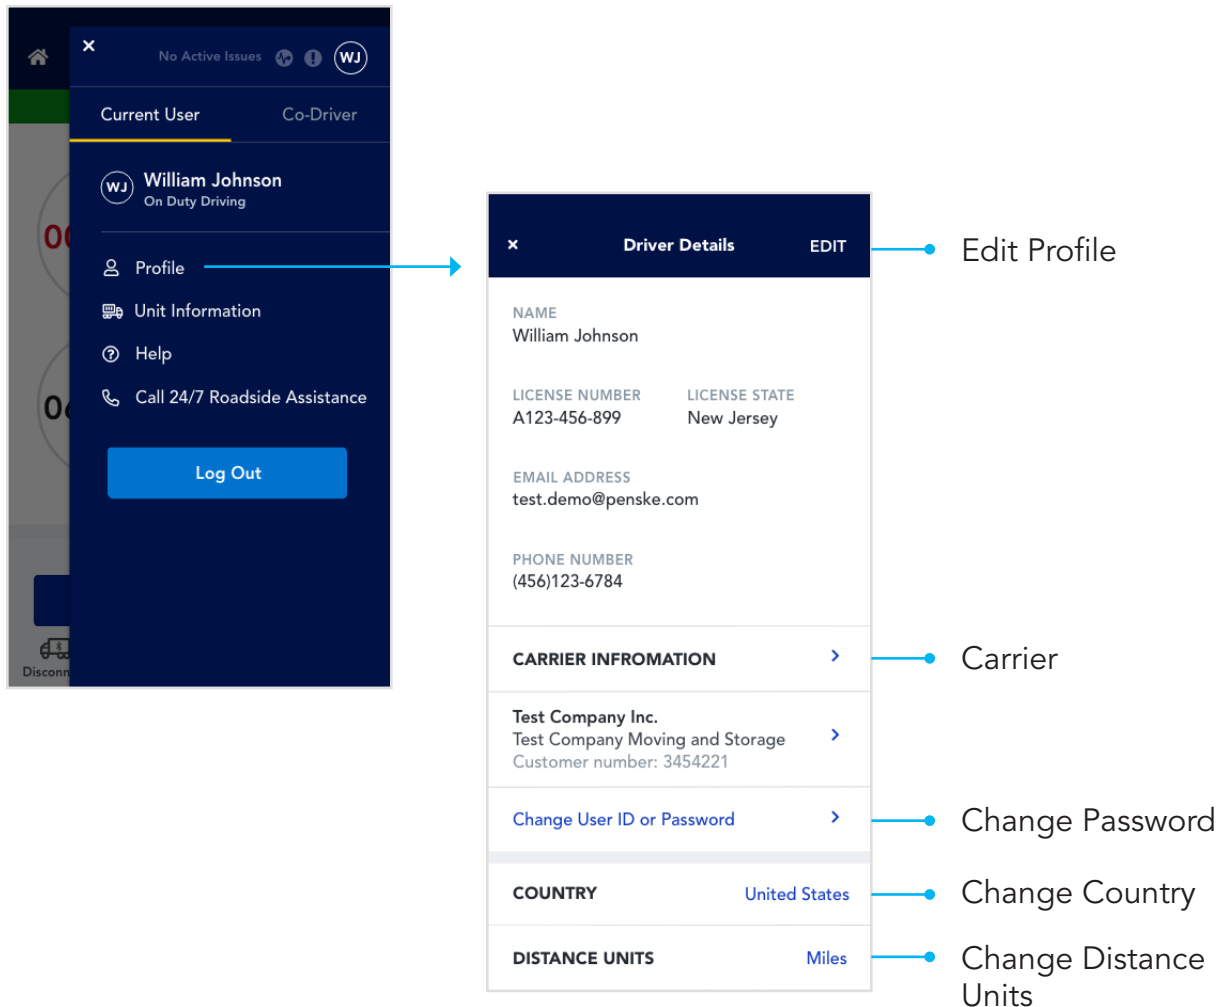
× No Active Issues WJ

Current User Co-Driver

WJ William Johnson
On Duty Driving

Profile

Unit Information

Help

Call 24/7 Roadside Assistance

Log Out

00

06

Disconn

× Driver Details EDIT

Edit Profile

NAME
William Johnson

LICENSE NUMBER
A123-456-899

LICENSE STATE
New Jersey

EMAIL ADDRESS
test.demo@penske.com

PHONE NUMBER
(456)123-6784

CARRIER INFROMATION

Carrier

Test Company Inc.
Test Company Moving and Storage
Customer number: 3454221

Change User ID or Password

Change Password

COUNTRY United States

Change Country

DISTANCE UNITS Miles

Change Distance Units